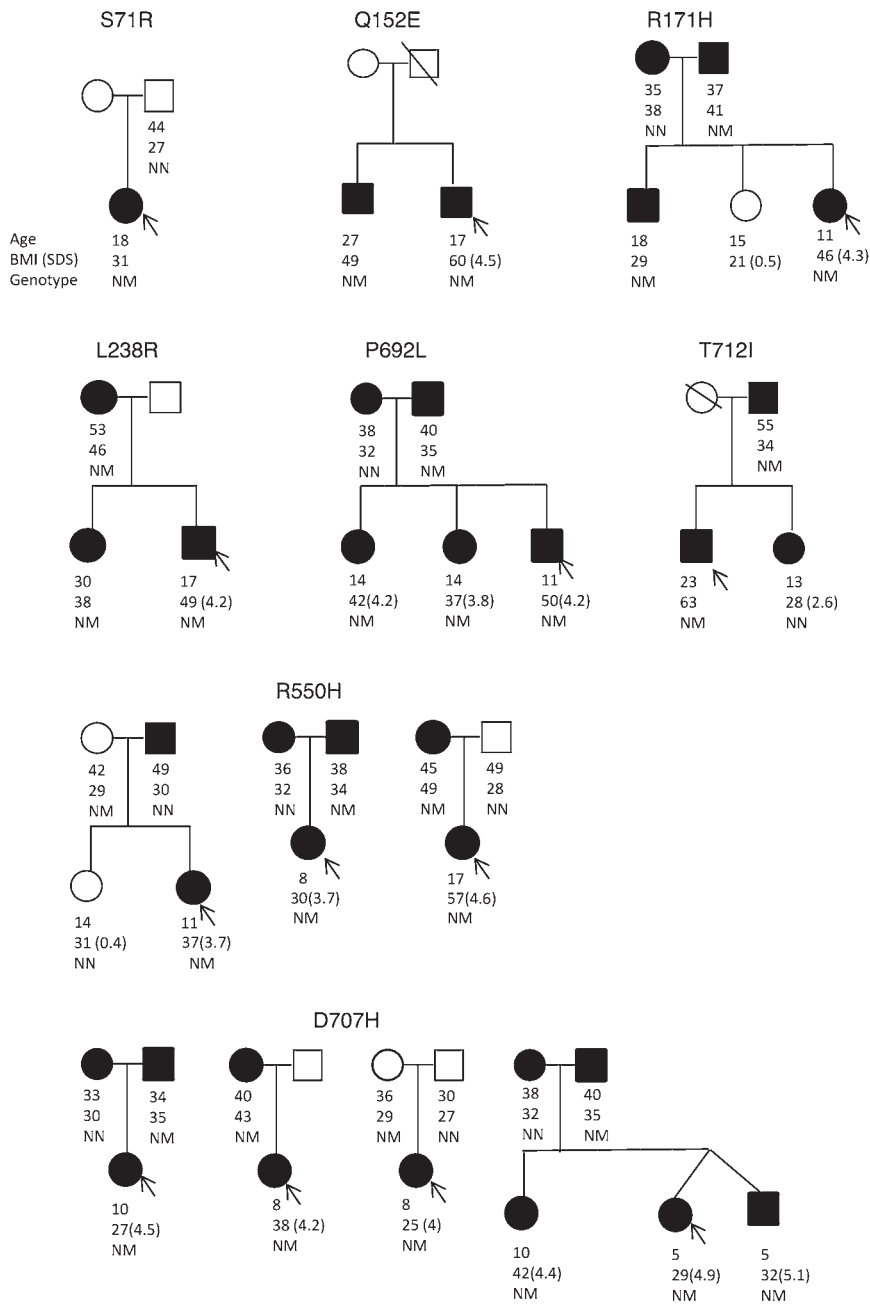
S71R

44
27
NN

Age 18
BMI (SDS) 31
Genotype NM

Q152E

27
49
NM

17
60 (4.5)
NM

R171H

35
38
NN

37
41
NM

18
29
NM

15
21 (0.5)

11
46 (4.3)
NM

L238R

53
46
NM

30
38
NM

17
49 (4.2)
NM

P692L

38
32
NN

40
35
NM

14
42(4.2)
NM

14
37(3.8)
NM

11
50(4.2)
NM

T712I

55
34
NM

23
63
NM

13
28 (2.6)
NN

R550H

42
29
NM

49
30
NN

14
31 (0.4)
NN

11
37(3.7)
NM

36
32
NN

38
34
NM

8
30(3.7)
NM

45
49
NM

49
28
NN

17
57(4.6)
NM

D707H

33
30
NN

34
35
NM

10
27(4.5)
NM

40
43
NM

8
38 (4.2)
NM

36
29
NM

30
27
NM

8
25 (4)
NM

38
32
NN

40
35
NM

10
42(4.4)
NM

5
29(4.9)
NM

5
32(5.1)
NM